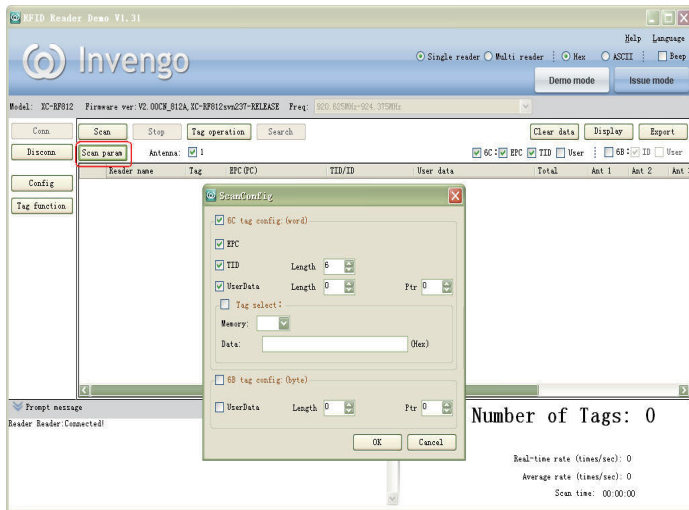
RFID Reader Demo V1.31

Invengo

Help Language

Single reader Multi reader Hex ASCII Beep

Demo mode Issue mode

Model: XC-RF812 Firmware ver: V2.00CN_812A, XC-RF812svn237-RELEASE Freq: 920.625MHz-924.375MHz

Conn

Disconn

Config

Tag function

Scan Stop Tag operation Search

Scan param Antenna: 1

Clear data Display Export

6C: EPC TID User 6B: ID User

| Reader name | Tag | EPC(PC) | TID/ID | User data | Total | Ant 1 | Ant 2 | Ant |
|---|---|---|---|---|---|---|---|---|

ScanConfig

6C tag config: (word)

EPC

TID Length 6

UserData Length 0 Ptr 0

Tag select:

Memory:

Data: (Hex)

6B tag config: (byte)

UserData Length 0 Ptr 0

OK Cancel

Prompt message

Reader Reader:Connected!

Number of Tags: 0

Real-time rate (times/sec): 0

Average rate (times/sec): 0

Scan time: 00:00:00